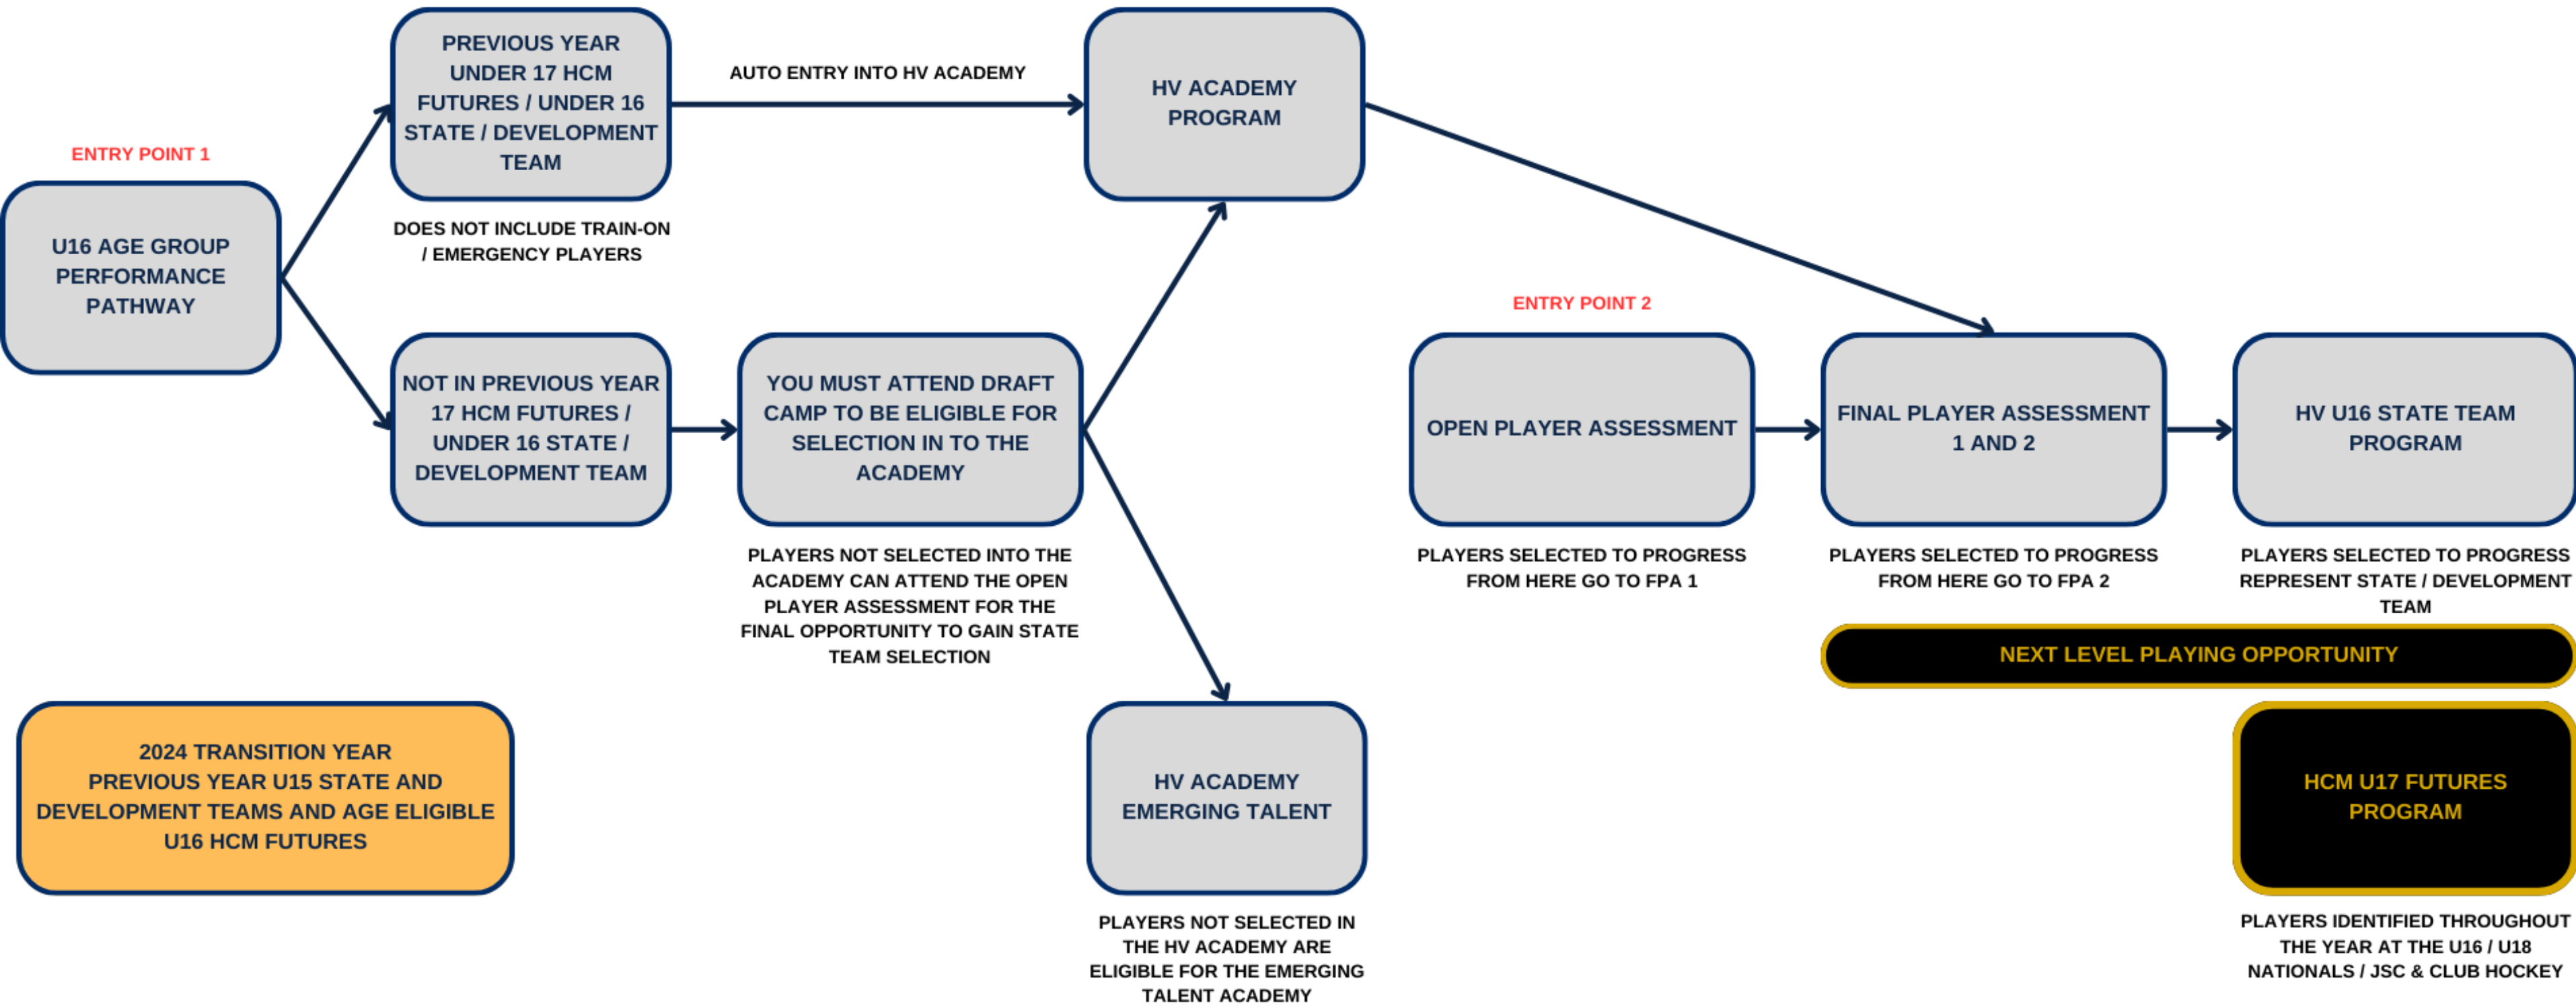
ENTRY POINT 1

U16 AGE GROUP PERFORMANCE PATHWAY

PREVIOUS YEAR UNDER 17 HCM FUTURES / UNDER 16 STATE / DEVELOPMENT TEAM

DOES NOT INCLUDE TRAIN-ON / EMERGENCY PLAYERS

AUTO ENTRY INTO HV ACADEMY

HV ACADEMY PROGRAM

NOT IN PREVIOUS YEAR 17 HCM FUTURES / UNDER 16 STATE / DEVELOPMENT TEAM

YOU MUST ATTEND DRAFT CAMP TO BE ELIGIBLE FOR SELECTION IN TO THE ACADEMY

PLAYERS NOT SELECTED INTO THE ACADEMY CAN ATTEND THE OPEN PLAYER ASSESSMENT FOR THE FINAL OPPORTUNITY TO GAIN STATE TEAM SELECTION

ENTRY POINT 2

OPEN PLAYER ASSESSMENT

PLAYERS SELECTED TO PROGRESS FROM HERE GO TO FPA 1

FINAL PLAYER ASSESSMENT 1 AND 2

PLAYERS SELECTED TO PROGRESS FROM HERE GO TO FPA 2

HV U16 STATE TEAM PROGRAM

PLAYERS SELECTED TO PROGRESS REPRESENT STATE / DEVELOPMENT TEAM

NEXT LEVEL PLAYING OPPORTUNITY

2024 TRANSITION YEAR
PREVIOUS YEAR U15 STATE AND DEVELOPMENT TEAMS AND AGE ELIGIBLE U16 HCM FUTURES

HV ACADEMY EMERGING TALENT

PLAYERS NOT SELECTED IN THE HV ACADEMY ARE ELIGIBLE FOR THE EMERGING TALENT ACADEMY

HCM U17 FUTURES PROGRAM

PLAYERS IDENTIFIED THROUGHOUT THE YEAR AT THE U16 / U18 NATIONALS / JSC & CLUB HOCKEY